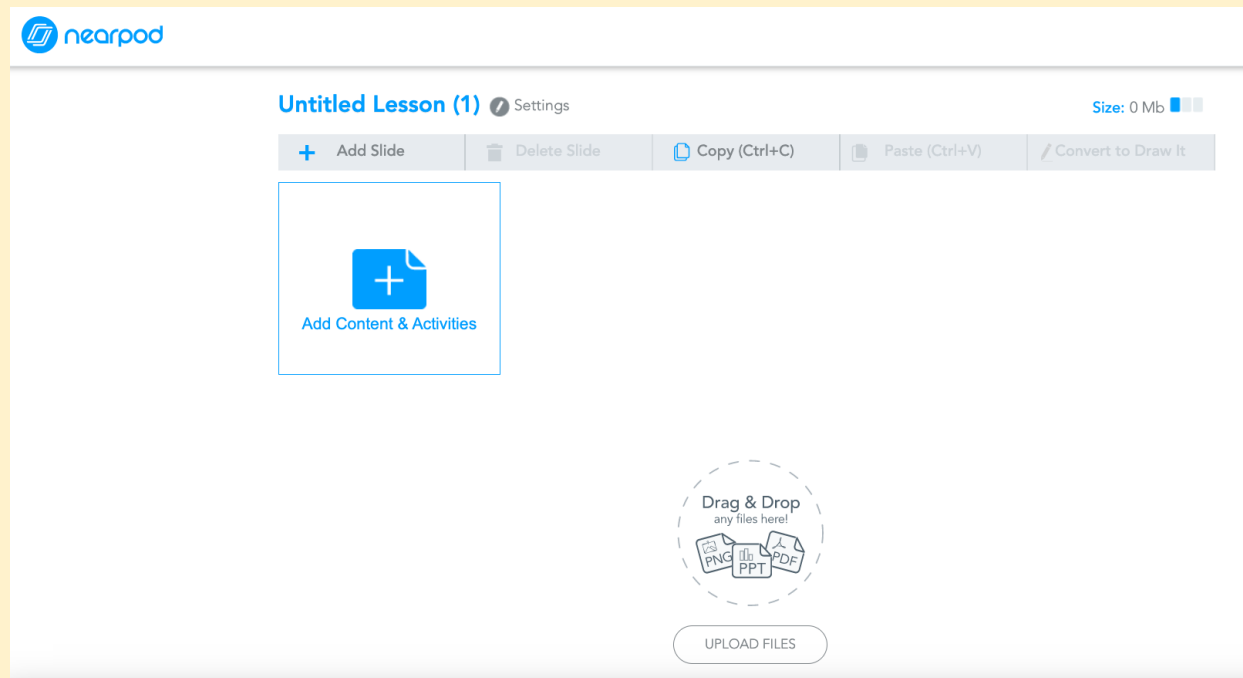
nearpod

Untitled Lesson (1) Settings

Size: 0 Mb

Add Slide | Delete Slide | Copy (Ctrl+C) | Paste (Ctrl+V) | Convert to Draw It

Add Content & Activities

Drag & Drop
any files here!

PNG PPT PDF

UPLOAD FILES